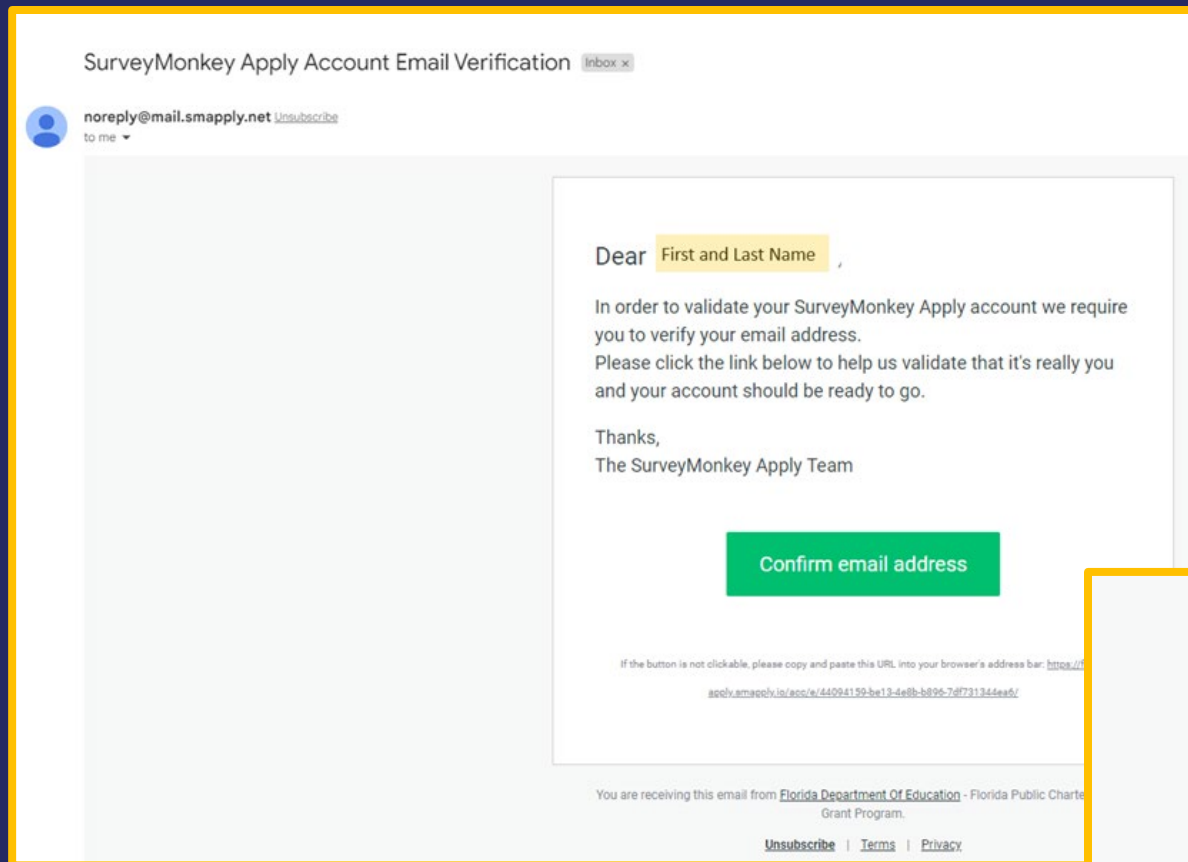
SurveyMonkey Apply Account Email Verification Inbox ×

noreply@mail.smapply.net Unsubscribe
to me

Dear First and Last Name ,

In order to validate your SurveyMonkey Apply account we require you to verify your email address.
Please click the link below to help us validate that it's really you and your account should be ready to go.

Thanks,
The SurveyMonkey Apply Team

Confirm email address

If the button is not clickable, please copy and paste this URL into your browser's address bar: https://f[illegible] apply.smapply.io/acc/e/44094159-be13-4e8b-b896-7df731344ea6/

You are receiving this email from Florida Department Of Education - Florida Public Charte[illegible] Grant Program.

Unsubscribe | Terms | Privacy